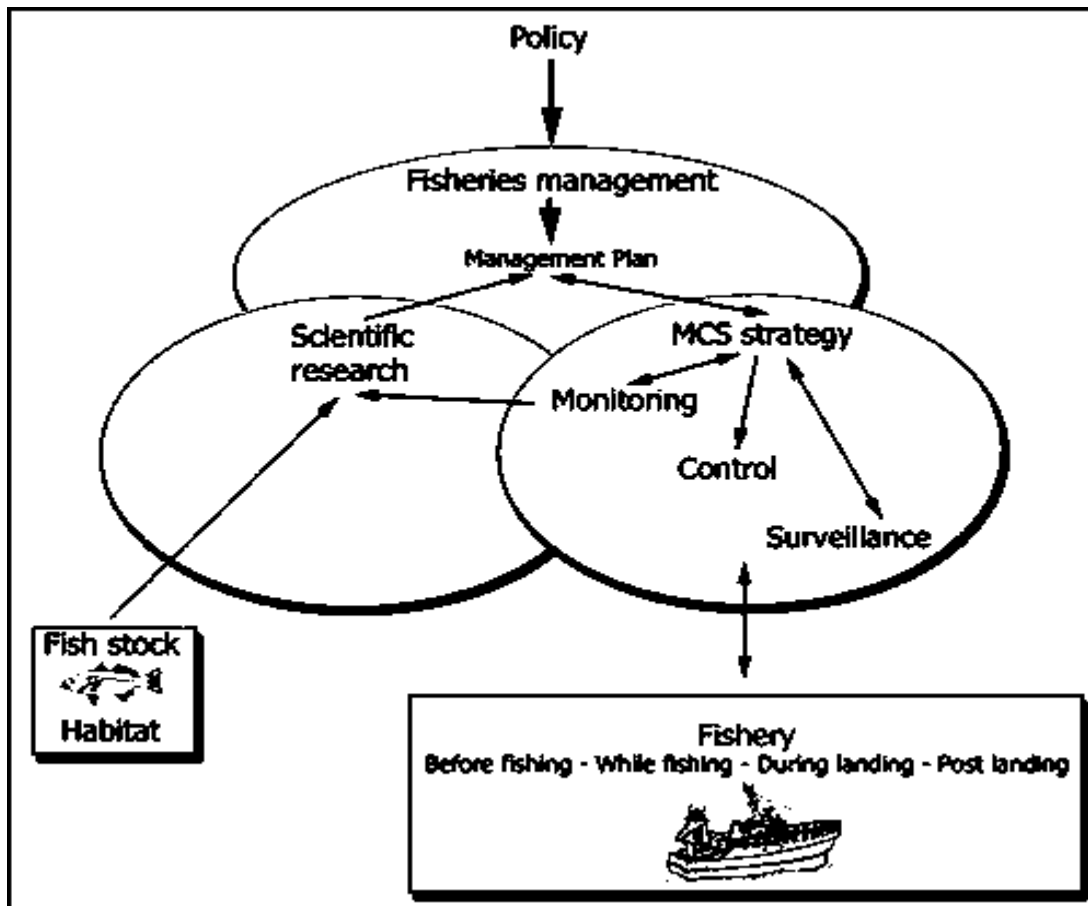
Policy

Fisheries management

Management Plan

Scientific research

MCS strategy

Monitoring

Control

Surveillance

Fish stock

Habitat

Fishery

Before fishing - While fishing - During landing - Post landing